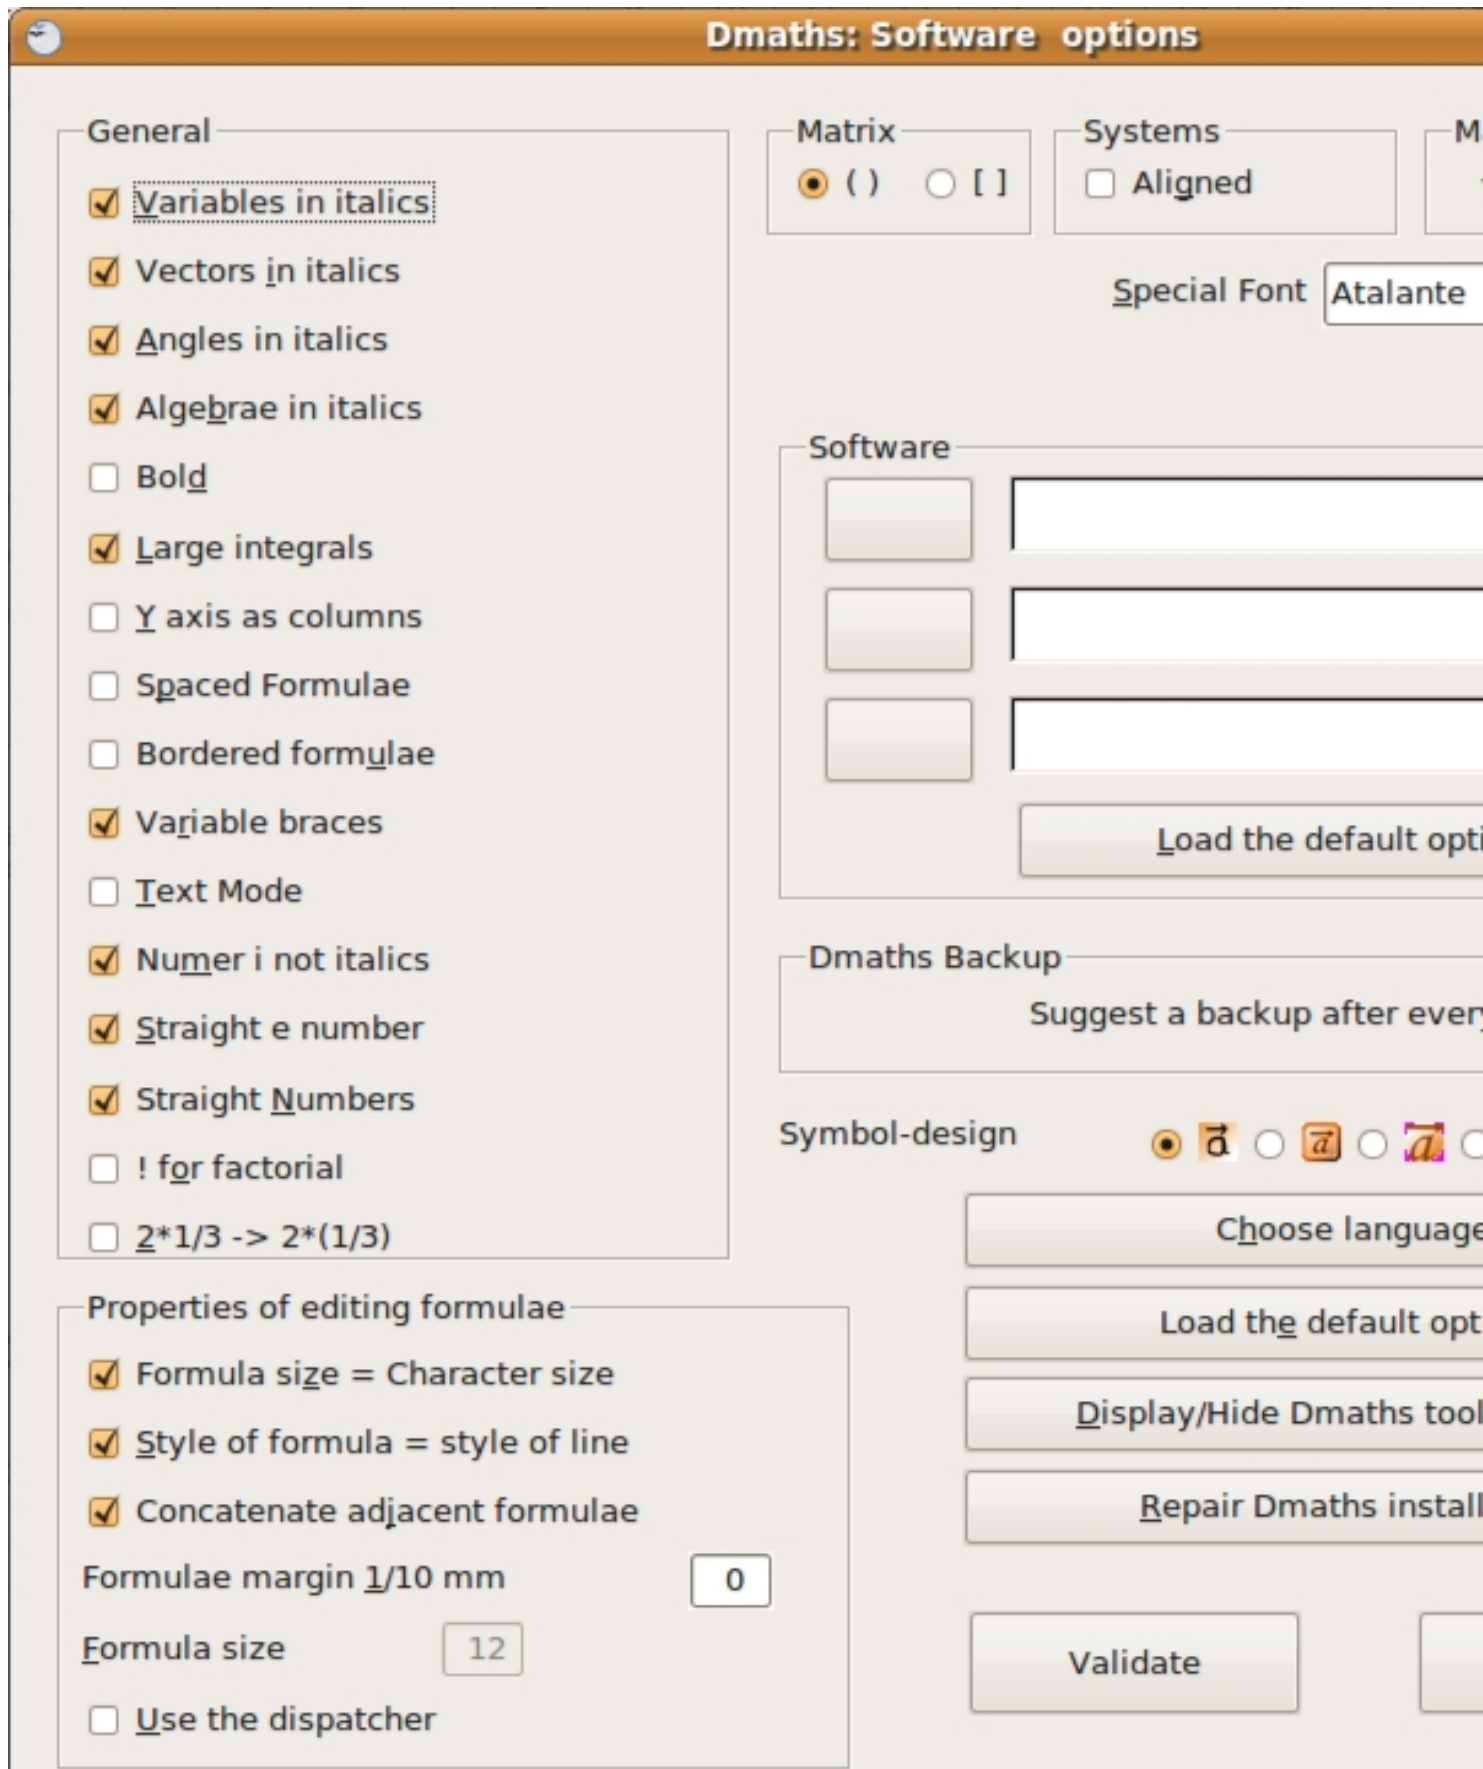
Dmaths: Software options

General

Variables in italics

Vectors in italics

Angles in italics

Algebrae in italics

Bold

Large integrals

Y axis as columns

Spaced Formulae

Bordered formulae

Variable braces

Text Mode

Numer i not italics

Straight e number

Straight Numbers

! for factorial

2*1/3 -> 2*(1/3)

Properties of editing formulae

Formula size = Character size

Style of formula = style of line

Concatenate adjacent formulae

Formulae margin 1/10 mm 0

Formula size 12

Use the dispatcher

Matrix

( ) [ ]

Systems

Aligned

M

Special Font Atalante

Software

Load the default opti

Dmaths Backup

Suggest a backup after ever

Symbol-design

Choose language

Load the default opt

Display/Hide Dmaths tool

Repair Dmaths install

Validate